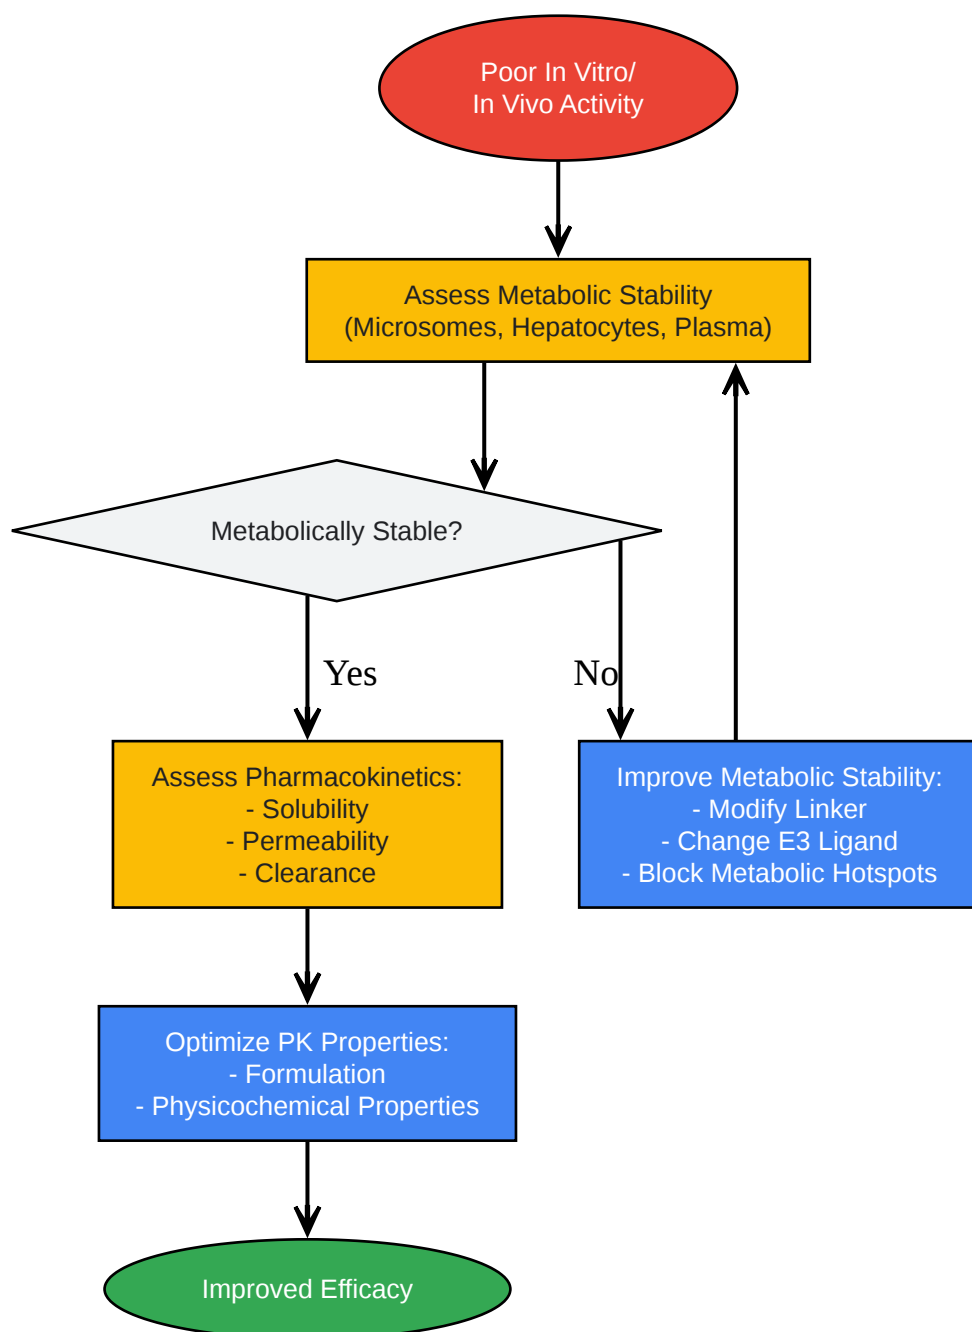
Poor In Vitro/
In Vivo Activity

Assess Metabolic Stability
(Microsomes, Hepatocytes, Plasma)

Metabolically Stable?

Yes

No

Assess Pharmacokinetics:
- Solubility
- Permeability
- Clearance

Improve Metabolic Stability:
- Modify Linker
- Change E3 Ligand
- Block Metabolic Hotspots

Optimize PK Properties:
- Formulation
- Physicochemical Properties

Improved Efficacy